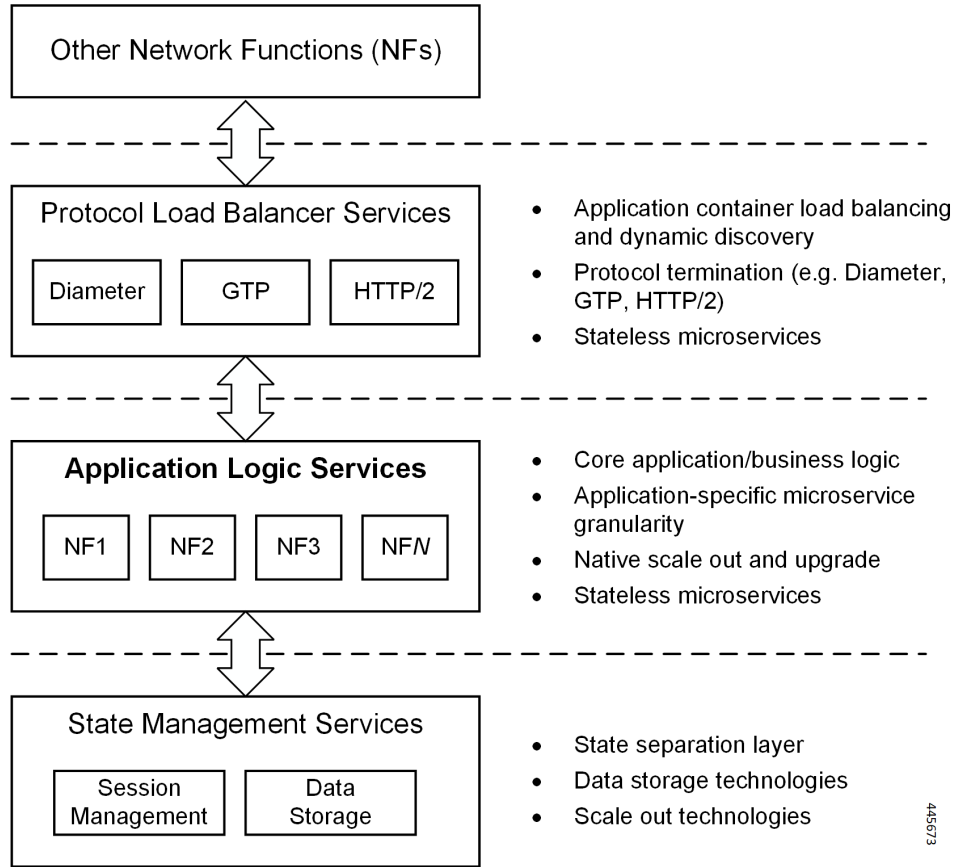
Other Network Functions (NFs)

Protocol Load Balancer Services

Diameter

GTP

HTTP/2

- Application container load balancing and dynamic discovery
- Protocol termination (e.g. Diameter, GTP, HTTP/2)
- Stateless microservices

Application Logic Services

NF1

NF2

NF3

NF*N*

- Core application/business logic
- Application-specific microservice granularity
- Native scale out and upgrade
- Stateless microservices

State Management Services

Session Management

Data Storage

- State separation layer
- Data storage technologies
- Scale out technologies

445673